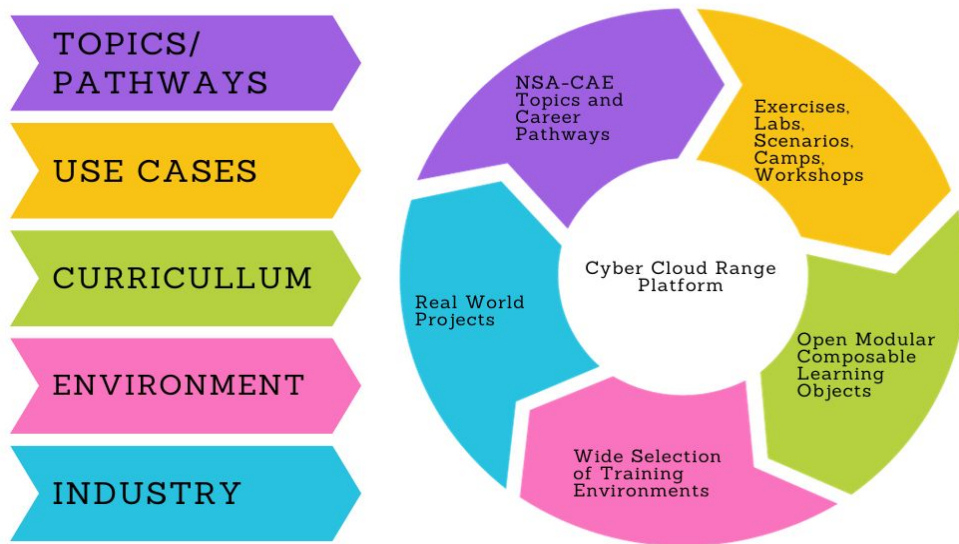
TOPICS/
PATHWAYS

USE CASES

CURRICULLUM

ENVIRONMENT

INDUSTRY

NSA-CAE Topics and Career Pathways

Exercises, Labs, Scenarios, Camps, Workshops

Cyber Cloud Range Platform

Open Modular Composable Learning Objects

Wide Selection of Training Environments

Real World Projects